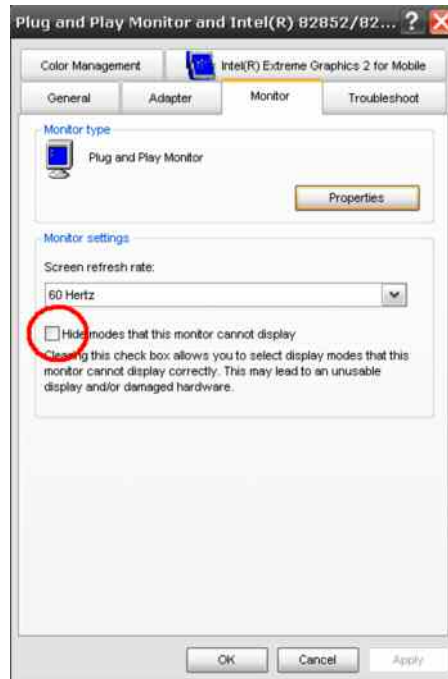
Plug and Play Monitor and Intel(R) 82852/82... ? X

Color Management | Intel(R) Extreme Graphics 2 for Mobile
General | Adapter | Monitor | Troubleshoot

Monitor type

Plug and Play Monitor

Properties

Monitor settings

Screen refresh rate:

60 Hertz

Hide modes that this monitor cannot display

Clearing this check box allows you to select display modes that this monitor cannot display correctly. This may lead to an unusable display and/or damaged hardware.

OK | Cancel | Apply